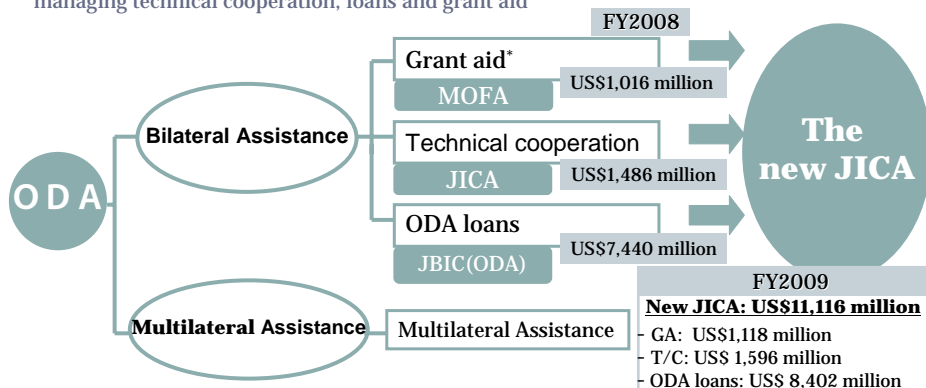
managing technical cooperation, loans and grant aid

FY2008

O D A

Bilateral Assistance

Grant aid*

MOFA

US$1,016 million

Technical cooperation

JICA

US$1,486 million

ODA loans

JBIC(ODA)

US$7,440 million

The new JICA

Multilateral Assistance

Multilateral Assistance

FY2009

New JICA: US$11,116 million

- GA: US$1,118 million
- T/C: US$ 1,596 million
- ODA loans: US$ 8,402 million